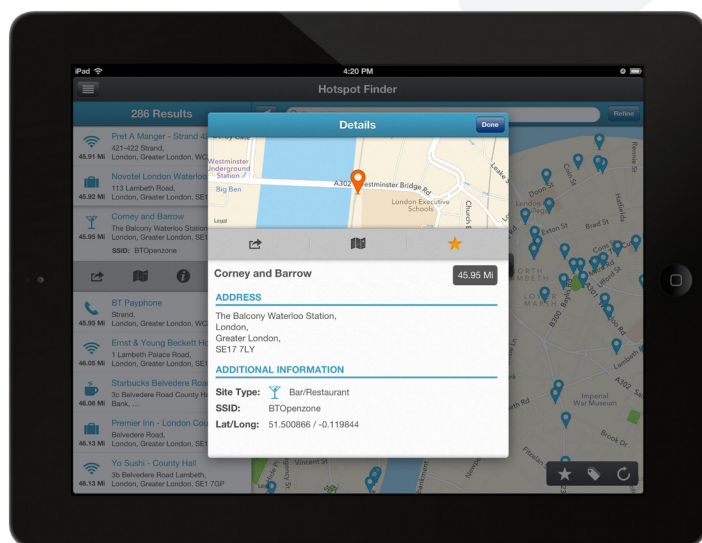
iPad
4:20 PM
Hotspot Finder

286 Results
Refine

Pret A Manger - Strand 4
421-422 Strand,
45.91 Mi London, Greater London, WC

Novotel London Waterloo
113 Lambeth Road,
45.92 Mi London, Greater London, SE1

Corney and Barrow
The Balcony Waterloo Station
45.95 Mi London, Greater London, SE1
SSID: BTOpenzone

BT Payphone
Strand,
45.95 Mi London, Greater London, WC

Ernst & Young Beckett Ho
1 Lambeth Palace Road,
46.05 Mi London, Greater London, SE1

Starbucks Belvedere Roa
3c Belvedere Road County Ha
46.06 Mi Bank, ...

Premier Inn - London Cou
Belvedere Road,
46.13 Mi London, Greater London, SE1

Yo Sushi - County Hall
3b Belvedere Road Lambeth,
46.13 Mi London, Greater London, SE1 7GP

Details
Done

Westminster Underground Station
Big Ben
A302 Westminster Bridge Rd
London Executive Schools
Church St
Leake St
Legal

Corney and Barrow
45.95 Mi

ADDRESS
The Balcony Waterloo Station,
London,
Greater London,
SE17 7LY

ADDITIONAL INFORMATION
Site Type: Bar/Restaurant
SSID: BTOpenzone
Lat/Long: 51.500866 / -0.119844

Coin St
Doon St
Exton St
Brad St
Hatfields
Roupell St
Cons St
NORTH
LAMBETH
Baylis Rd
B300
Lambeth Rd
Imperial War Museum
A302
Brook Dr
Vincent St
Kennington Rd
Renfrew Rd